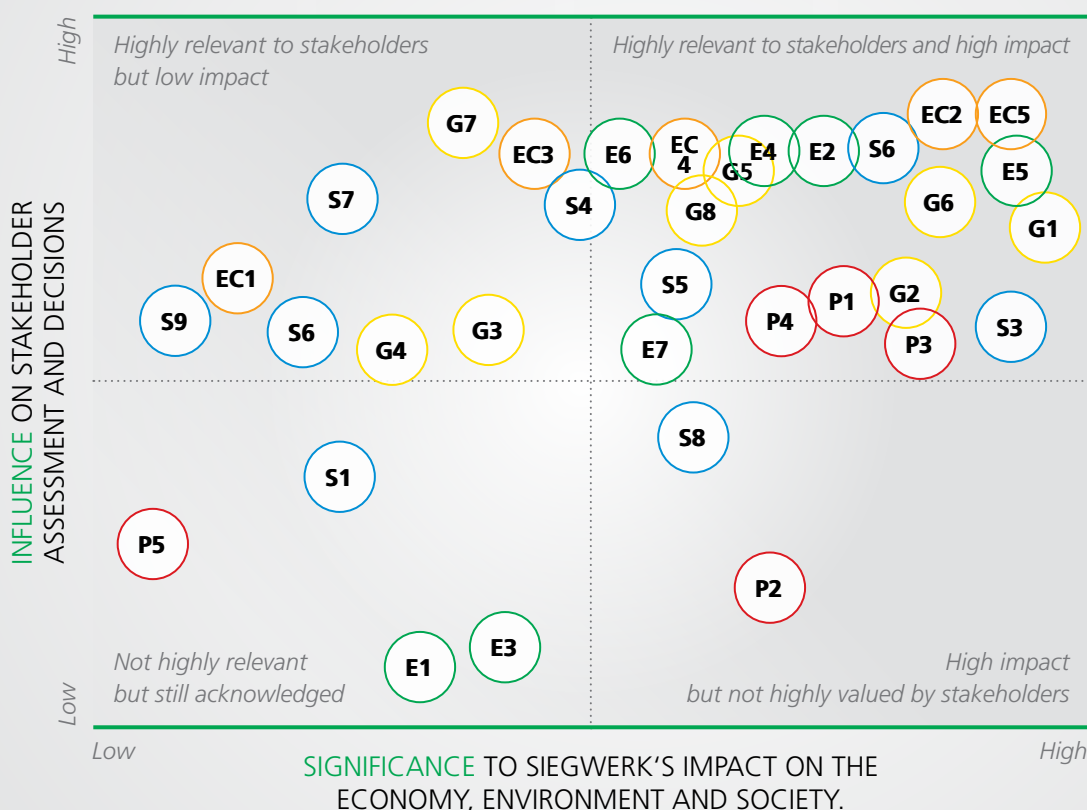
High

Highly relevant to stakeholders but low impact

Highly relevant to stakeholders and high impact

G7
EC3
E6
EC 4
G5
E4
E2
S6
EC2
EC5
E5
S7
S4
G8
G6
G1
EC1
S5
G2
P1
S9
S6
G4
G3
E7
P4
P3
S3
S8
S1
P5
P2
E3
E1

Not highly relevant but still acknowledged

High impact but not highly valued by stakeholders

Low

INFLUENCE ON STAKEHOLDER ASSESSMENT AND DECISIONS

Low

High

SIGNIFICANCE TO SIEGWERK'S IMPACT ON THE ECONOMY, ENVIRONMENT AND SOCIETY.